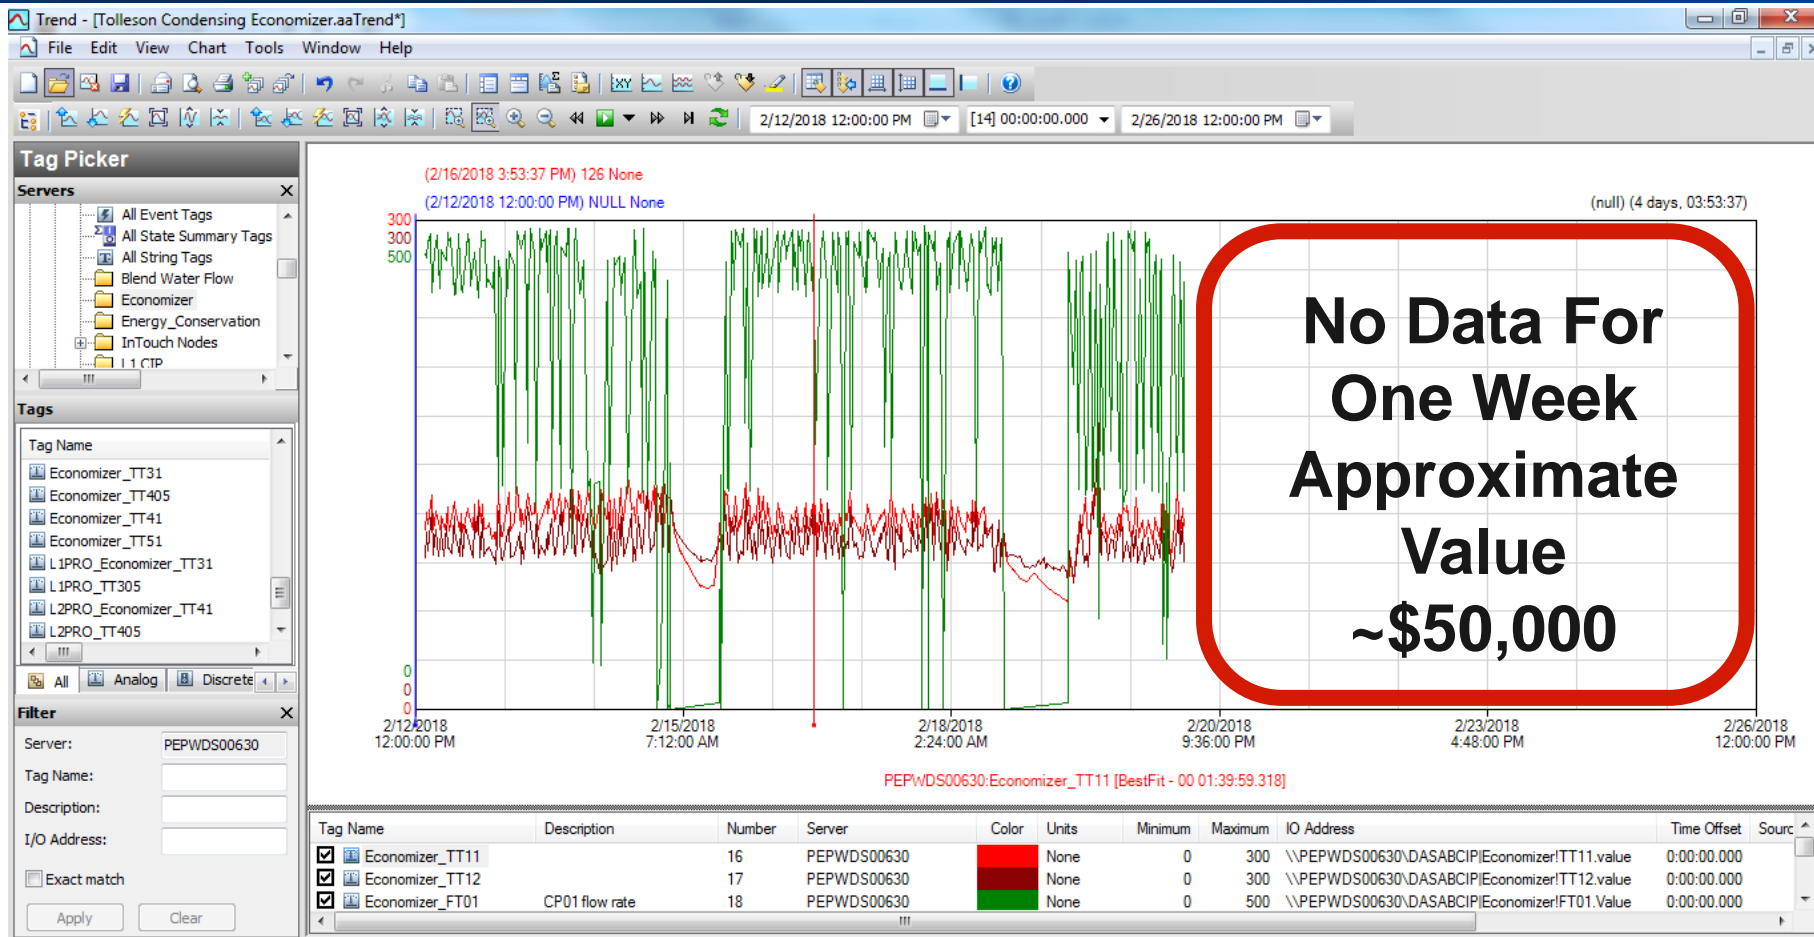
Trend - [Tolleson Condensing Economizer.aaTrend*]

File Edit View Chart Tools Window Help

2/12/2018 12:00:00 PM [14] 00:00:00.000 2/26/2018 12:00:00 PM

Tag Picker

Servers

All Event Tags
All State Summary Tags
All String Tags
Blend Water Flow
Economizer
Energy_Conservation
InTouch Nodes
L1 CIP

Tags

Tag Name
Economizer_TT31
Economizer_TT405
Economizer_TT41
Economizer_TT51
L1PRO_Economizer_TT31
L1PRO_TT305
L2PRO_Economizer_TT41
L2PRO_TT405

All Analog Discrete

Filter

Server: PEPWDS00630
Tag Name:
Description:
I/O Address:
Exact match
Apply Clear

(2/16/2018 3:53:37 PM) 126 None
(2/12/2018 12:00:00 PM) NULL None
(null) (4 days, 03:53:37)

300
300
500

0
0
0

No Data For One Week Approximate Value ~$50,000

2/12/2018 12:00:00 PM
2/15/2018 7:12:00 AM
2/18/2018 2:24:00 AM
2/20/2018 9:36:00 PM
2/23/2018 4:48:00 PM
2/26/2018 12:00:00 PM

PEPWDS00630:Economizer_TT11 [BestFit - 00 01:39:59.318]

| Tag Name | Description | Number | Server | Color | Units | Minimum | Maximum | IO Address | Time Offset | Sourc |
|---|---|---|---|---|---|---|---|---|---|---|
| Economizer_TT11 | | 16 | PEPWDS00630 | | None | 0 | 300 | \\PEPWDS00630\DASABCIP\Economizer!TT11.value | 0:00:00.000 | |
| Economizer_TT12 | | 17 | PEPWDS00630 | | None | 0 | 300 | \\PEPWDS00630\DASABCIP\Economizer!TT12.value | 0:00:00.000 | |
| Economizer_FT01 | CP01 flow rate | 18 | PEPWDS00630 | | None | 0 | 500 | \\PEPWDS00630\DASABCIP\Economizer!FT01.Value | 0:00:00.000 | |